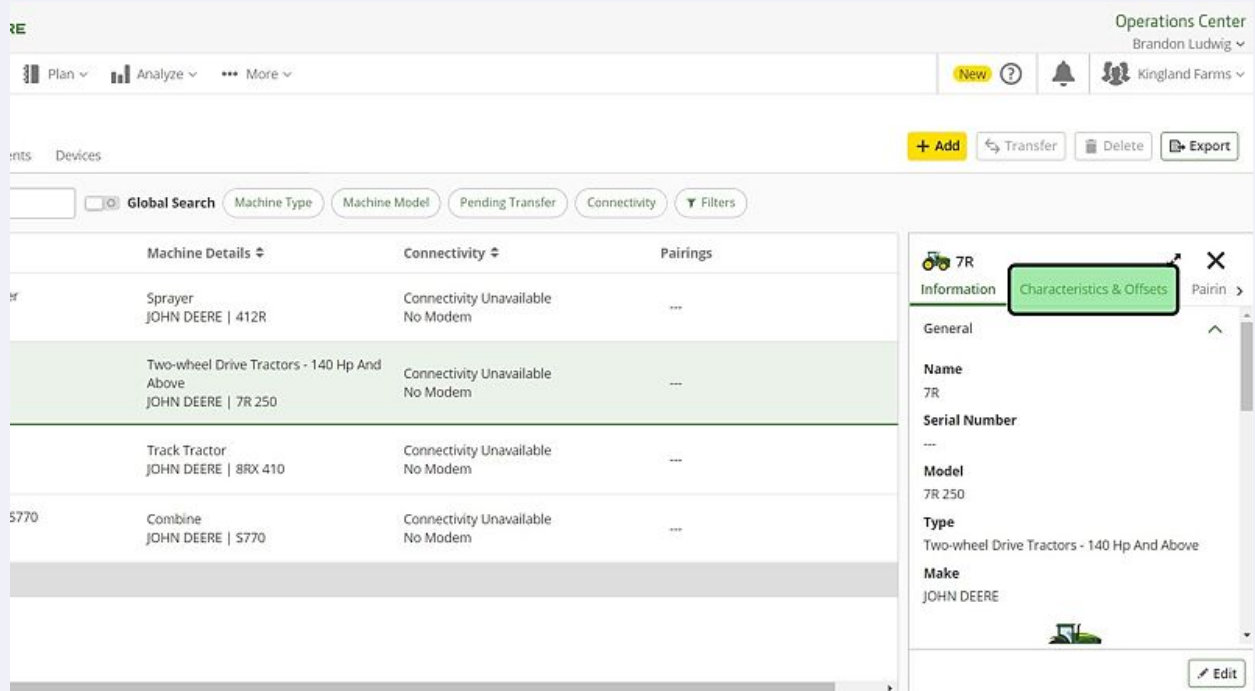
RE

Operations Center
Brandon Ludwig

Plan Analyze ••• More

New ? Kingland Farms

nts Devices

+ Add Transfer Delete Export

Global Search Machine Type Machine Model Pending Transfer Connectivity Filters

| | Machine Details | Connectivity | Pairings |
|---|---|---|---|
| er | Sprayer JOHN DEERE \| 412R | Connectivity Unavailable No Modem | --- |
| | Two-wheel Drive Tractors - 140 Hp And Above JOHN DEERE \| 7R 250 | Connectivity Unavailable No Modem | --- |
| | Track Tractor JOHN DEERE \| 8RX 410 | Connectivity Unavailable No Modem | --- |
| S770 | Combine JOHN DEERE \| S770 | Connectivity Unavailable No Modem | --- |

7R
Information Characteristics & Offsets Pairin

General

Name
7R
Serial Number
---
Model
7R 250
Type
Two-wheel Drive Tractors - 140 Hp And Above
Make
JOHN DEERE

Edit